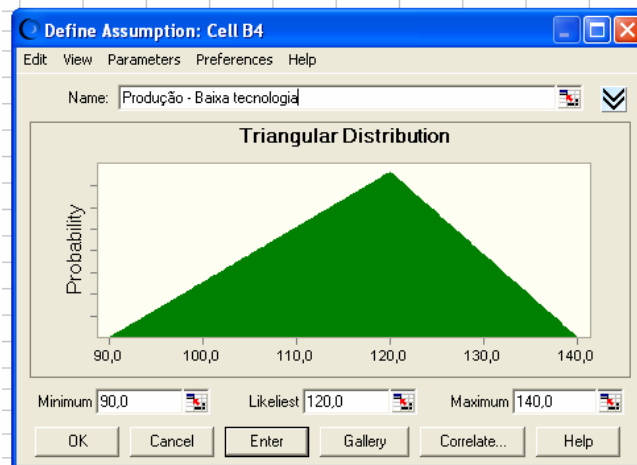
Define Assumption: Cell B4

Edit View Parameters Preferences Help

Name: Produção - Baixa tecnologia

Triangular Distribution

Probability

90,0 100,0 110,0 120,0 130,0 140,0

Minimum 90,0 Likeliest 120,0 Maximum 140,0

OK Cancel Enter Gallery Correlate... Help